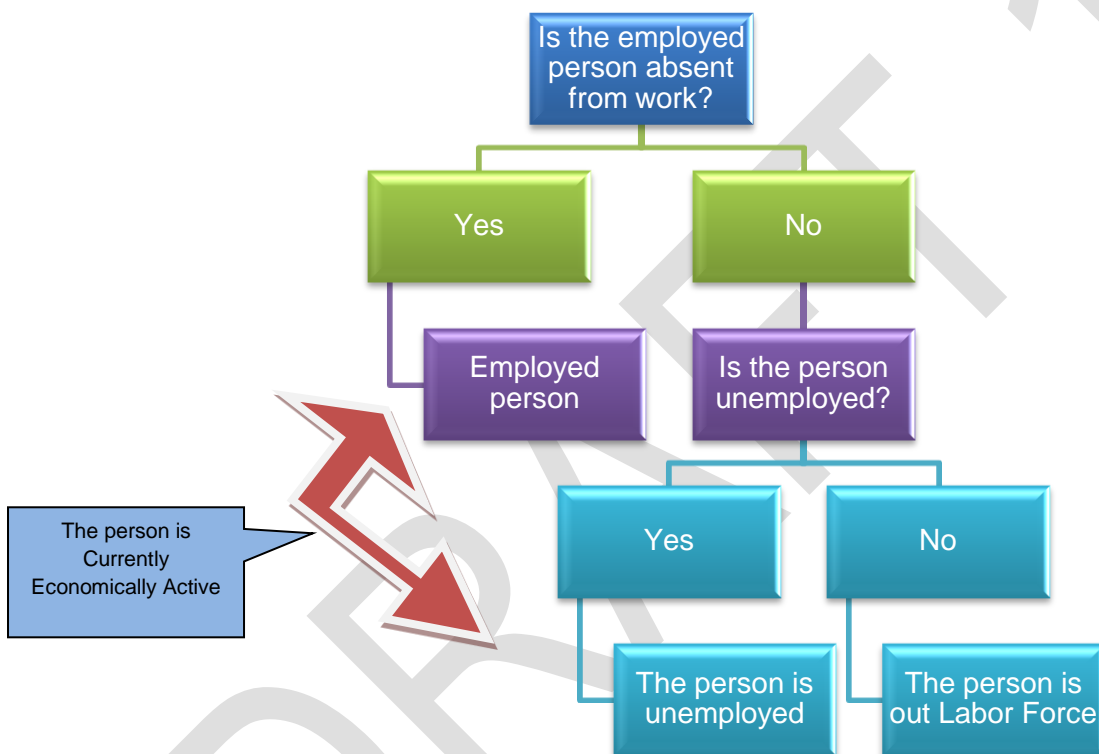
Is the employed person absent from work?

Yes

No

Employed person

Is the person unemployed?

The person is Currently Economically Active

Yes

No

The person is unemployed

The person is out Labor Force

DRAFT